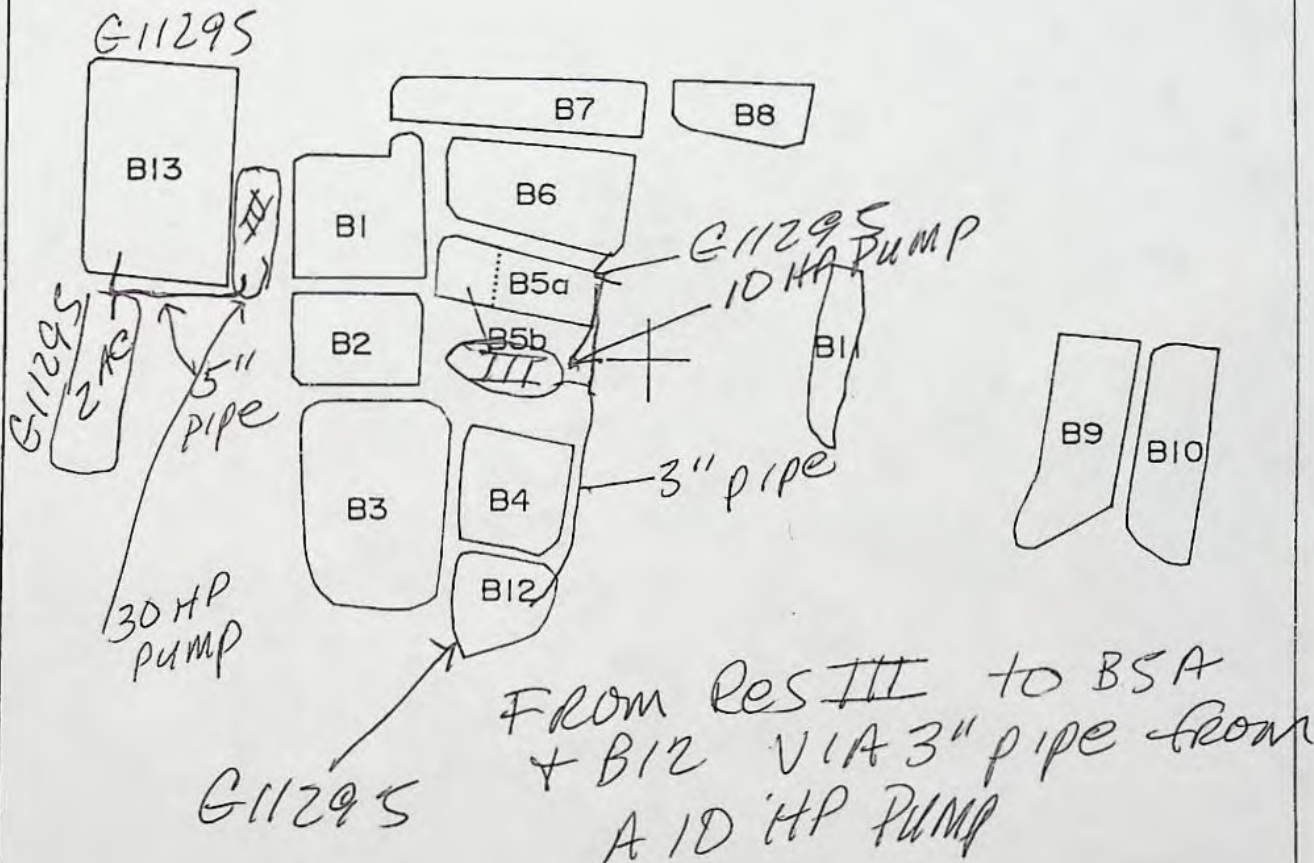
G11295

B13

IV

B1

B7

B8

B6

G11295

10 HP PUMP

B5a

B5b

III

B2

B11

G11295

2 AC

5"

PIPE

B3

B4

3" pipe

B9

B10

B12

30 HP

PUMP

FROM Res III to B5A + B12 VIA 3" pipe from A 10 HP PUMP

G11295